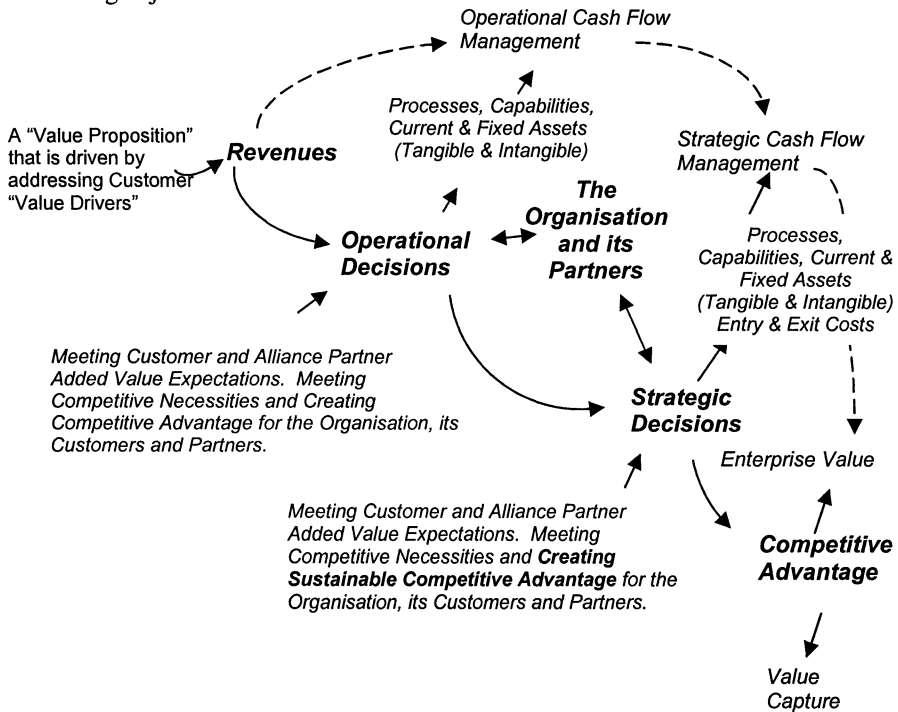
Operational Cash Flow Management

Processes, Capabilities, Current & Fixed Assets (Tangible & Intangible)

Strategic Cash Flow Management

A "Value Proposition" that is driven by addressing Customer "Value Drivers"

Revenues

The Organisation and its Partners

Operational Decisions

Processes, Capabilities, Current & Fixed Assets (Tangible & Intangible) Entry & Exit Costs

Meeting Customer and Alliance Partner Added Value Expectations. Meeting Competitive Necessities and Creating Competitive Advantage for the Organisation, its Customers and Partners.

Strategic Decisions

Enterprise Value

Meeting Customer and Alliance Partner Added Value Expectations. Meeting Competitive Necessities and **Creating Sustainable Competitive Advantage** for the Organisation, its Customers and Partners.

Competitive Advantage

Value Capture